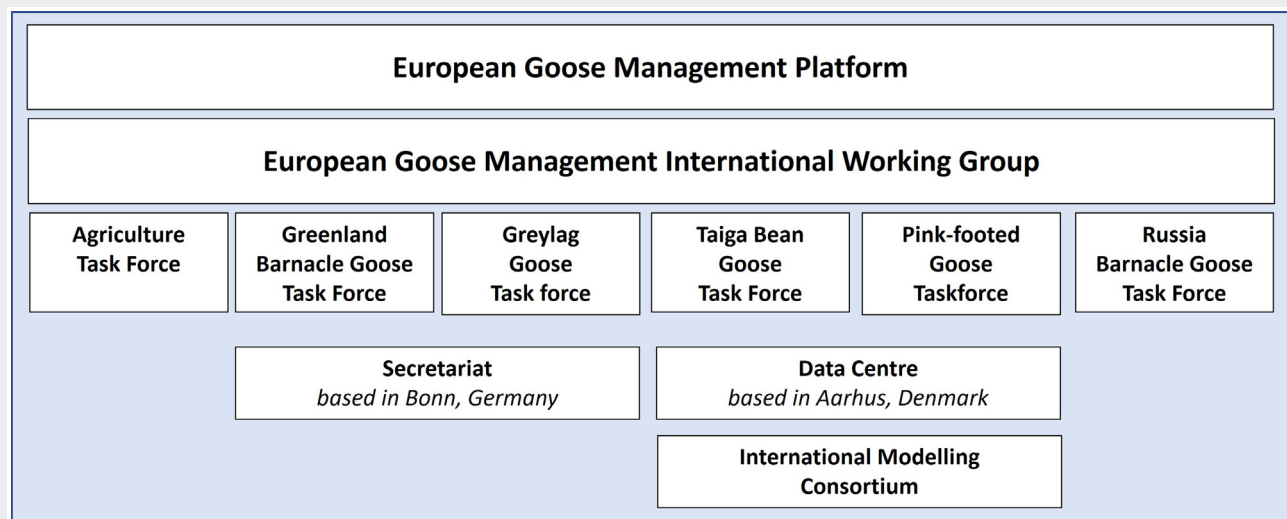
European Goose Management Platform

European Goose Management International Working Group

Agriculture Task Force

Greenland Barnacle Goose Task Force

Greylag Goose Task force

Taiga Bean Goose Task Force

Pink-footed Goose Taskforce

Russia Barnacle Goose Task Force

Secretariat
*based in Bonn, Germany*

Data Centre
*based in Aarhus, Denmark*

International Modelling Consortium